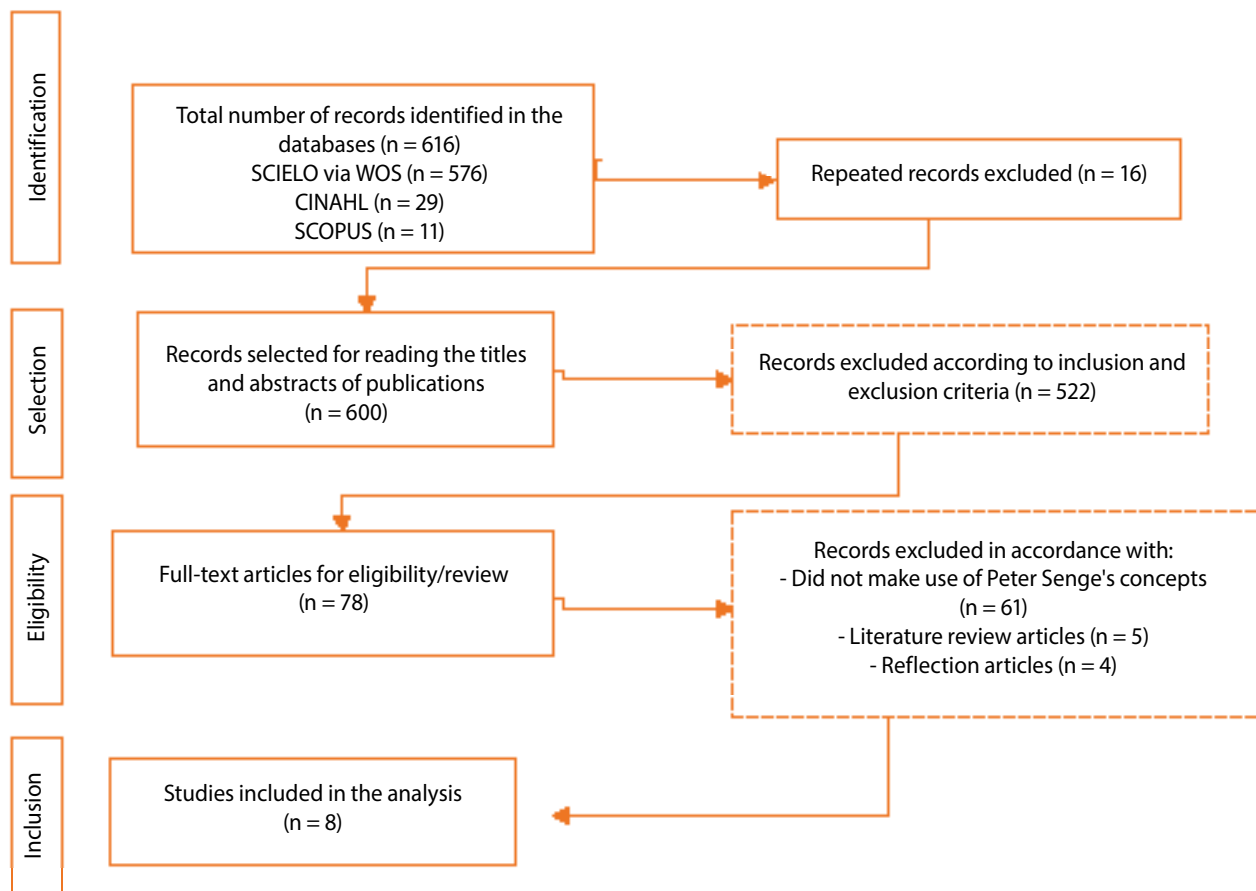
Identification

Total number of records identified in the databases (n = 616)
SCIELO via WOS (n = 576)
CINAHL (n = 29)
SCOPUS (n = 11)

Repeated records excluded (n = 16)

Selection

Records selected for reading the titles and abstracts of publications
(n = 600)

Records excluded according to inclusion and exclusion criteria (n = 522)

Eligibility

Full-text articles for eligibility/review
(n = 78)

Records excluded in accordance with:
- Did not make use of Peter Senge's concepts
(n = 61)
- Literature review articles (n = 5)
- Reflection articles (n = 4)

Inclusion

Studies included in the analysis
(n = 8)